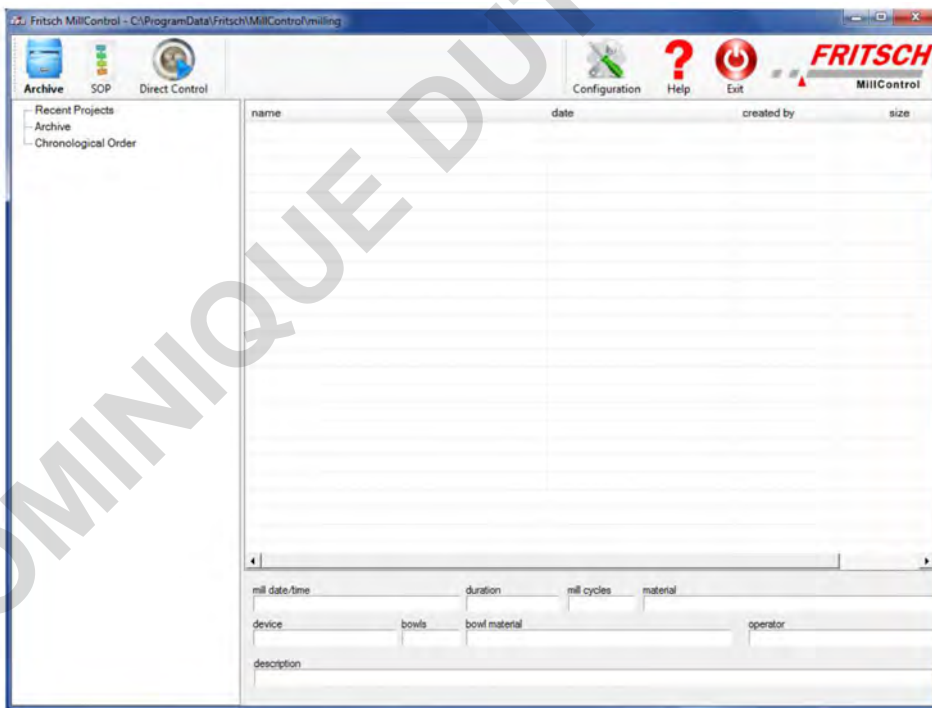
Fritsch MillControl - C:\ProgramData\Fritsch\MillControl\milling

Archive SOP Direct Control

Configuration Help Exit

FRITSCH MillControl

Recent Projects
Archive
Chronological Order

| name | date | created by | size |
|---|---|---|---|

mill date/time duration mill cycles material

device bowls bowl material operator

description

OMINIQUE DU